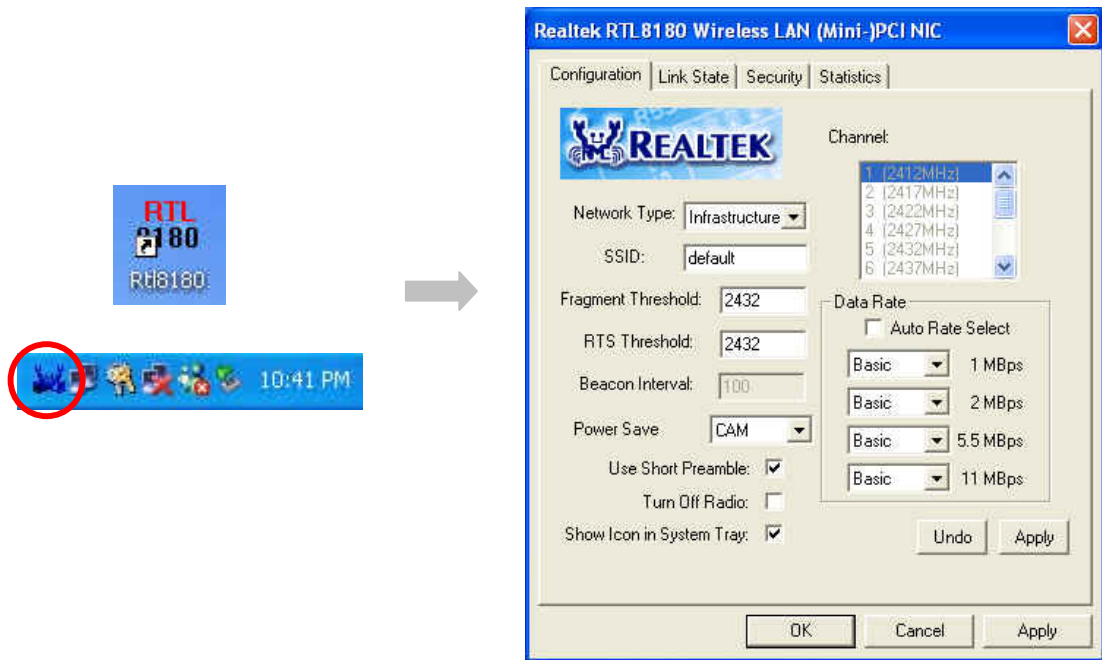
RTL
8180
Rtl8180

10:41 PM

Realtek RTL8180 Wireless LAN (Mini-)PCI NIC

Configuration | Link State | Security | Statistics

REALTEK

Channel:
1 (2412MHz)
2 (2417MHz)
3 (2422MHz)
4 (2427MHz)
5 (2432MHz)
6 (2437MHz)

Network Type: Infrastructure

SSID: default

Fragment Threshold: 2432

RTS Threshold: 2432

Beacon Interval: 100

Power Save CAM

Use Short Preamble: ☑

Turn Off Radio: ☐

Show Icon in System Tray: ☑

Data Rate
☐ Auto Rate Select

| Basic | 1 MBps |
|---|---|
| Basic | 2 MBps |
| Basic | 5.5 MBps |
| Basic | 11 MBps |

Undo Apply

OK Cancel Apply